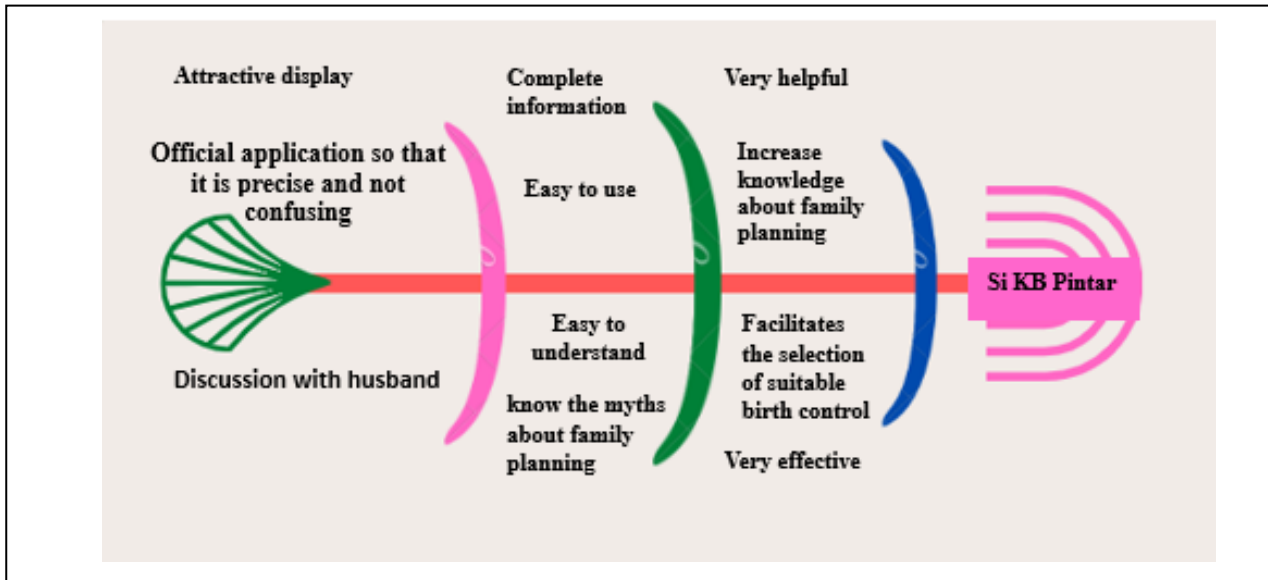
Attractive display

Official application so that it is precise and not confusing

Discussion with husband

Complete information

Easy to use

Easy to understand

know the myths about family planning

Very helpful

Increase knowledge about family planning

Facilitates the selection of suitable birth control

Very effective

Si KB Pintar